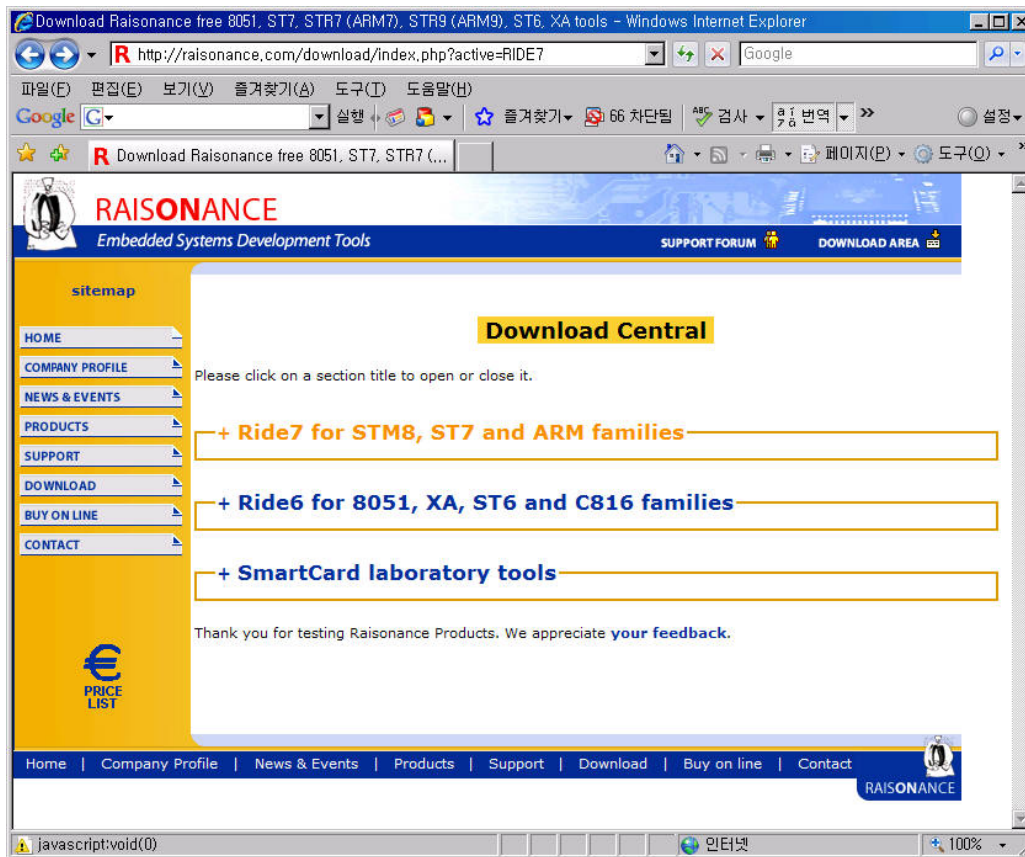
Download Raisonance free 8051, ST7, STR7 (ARM7), STR9 (ARM9), ST6, XA tools - Windows Internet Explorer

http://raisonance.com/download/index.php?active=RIDE7

Google

파일(F) 편집(E) 보기(V) 즐겨찾기(A) 도구(T) 도움말(H)

Google G 실행 즐겨찾기 66 차단됨 검사 번역 설정

Download Raisonance free 8051, ST7, STR7 (...

페이지(P) 도구(O)

RAISONANCE
Embedded Systems Development Tools

SUPPORT FORUM DOWNLOAD AREA

sitemap

HOME
COMPANY PROFILE
NEWS & EVENTS
PRODUCTS
SUPPORT
DOWNLOAD
BUY ON LINE
CONTACT

€ PRICE LIST

Download Central

Please click on a section title to open or close it.

+ Ride7 for STM8, ST7 and ARM families

+ Ride6 for 8051, XA, ST6 and C816 families

+ SmartCard laboratory tools

Thank you for testing Raisonance Products. We appreciate your feedback.

Home | Company Profile | News & Events | Products | Support | Download | Buy on line | Contact

RAISONANCE

javascript:void(0)

인터넷

100%